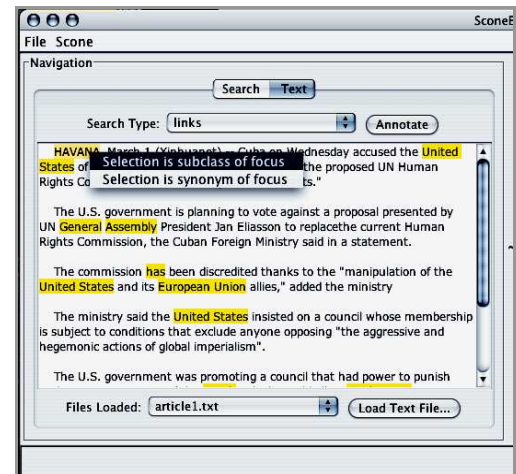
SconeE

File Scone

Navigation

Search Text

Search Type: links

Annotate

HAVANA, March 1 (Xinhuanet) -- Cuba on Wednesday accused the United States of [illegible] the proposed UN Human Rights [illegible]ts."

Selection is subclass of focus

Selection is synonym of focus

The U.S. government is planning to vote against a proposal presented by UN General Assembly President Jan Eliasson to replacethe current Human Rights Commission, the Cuban Foreign Ministry said in a statement.

The commission has been discredited thanks to the "manipulation of the United States and its European Union allies," added the ministry

The ministry said the United States insisted on a council whose membership is subject to conditions that exclude anyone opposing "the aggressive and hegemonic actions of global imperialism".

The U.S. government was promoting a council that had power to punish

Files Loaded: article1.txt

Load Text File...